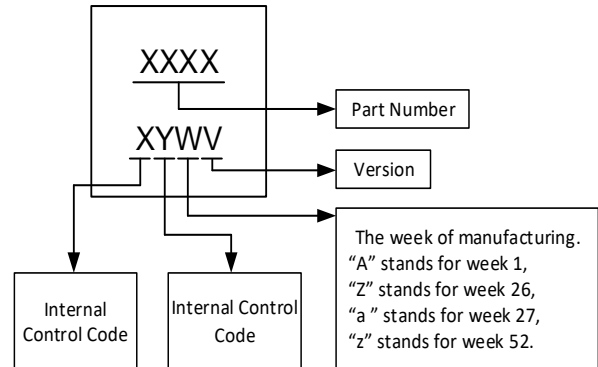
XXXX

XYWV

Part Number

Version

The week of manufacturing.
“A” stands for week 1,
“Z” stands for week 26,
“a ” stands for week 27,
“z” stands for week 52.

Internal Control Code

Internal Control Code